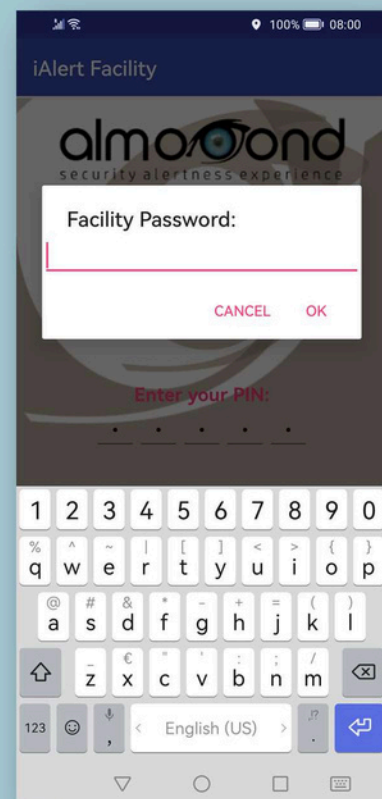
100% 08:00

iAlert Facility

almond
security alertness experience

Facility Password:

CANCEL OK

Enter your PIN:

1 2 3 4 5 6 7 8 9 0
q w e r t y u i o p
a s d f g h j k l
z x c v b n m
123 , English (US) .